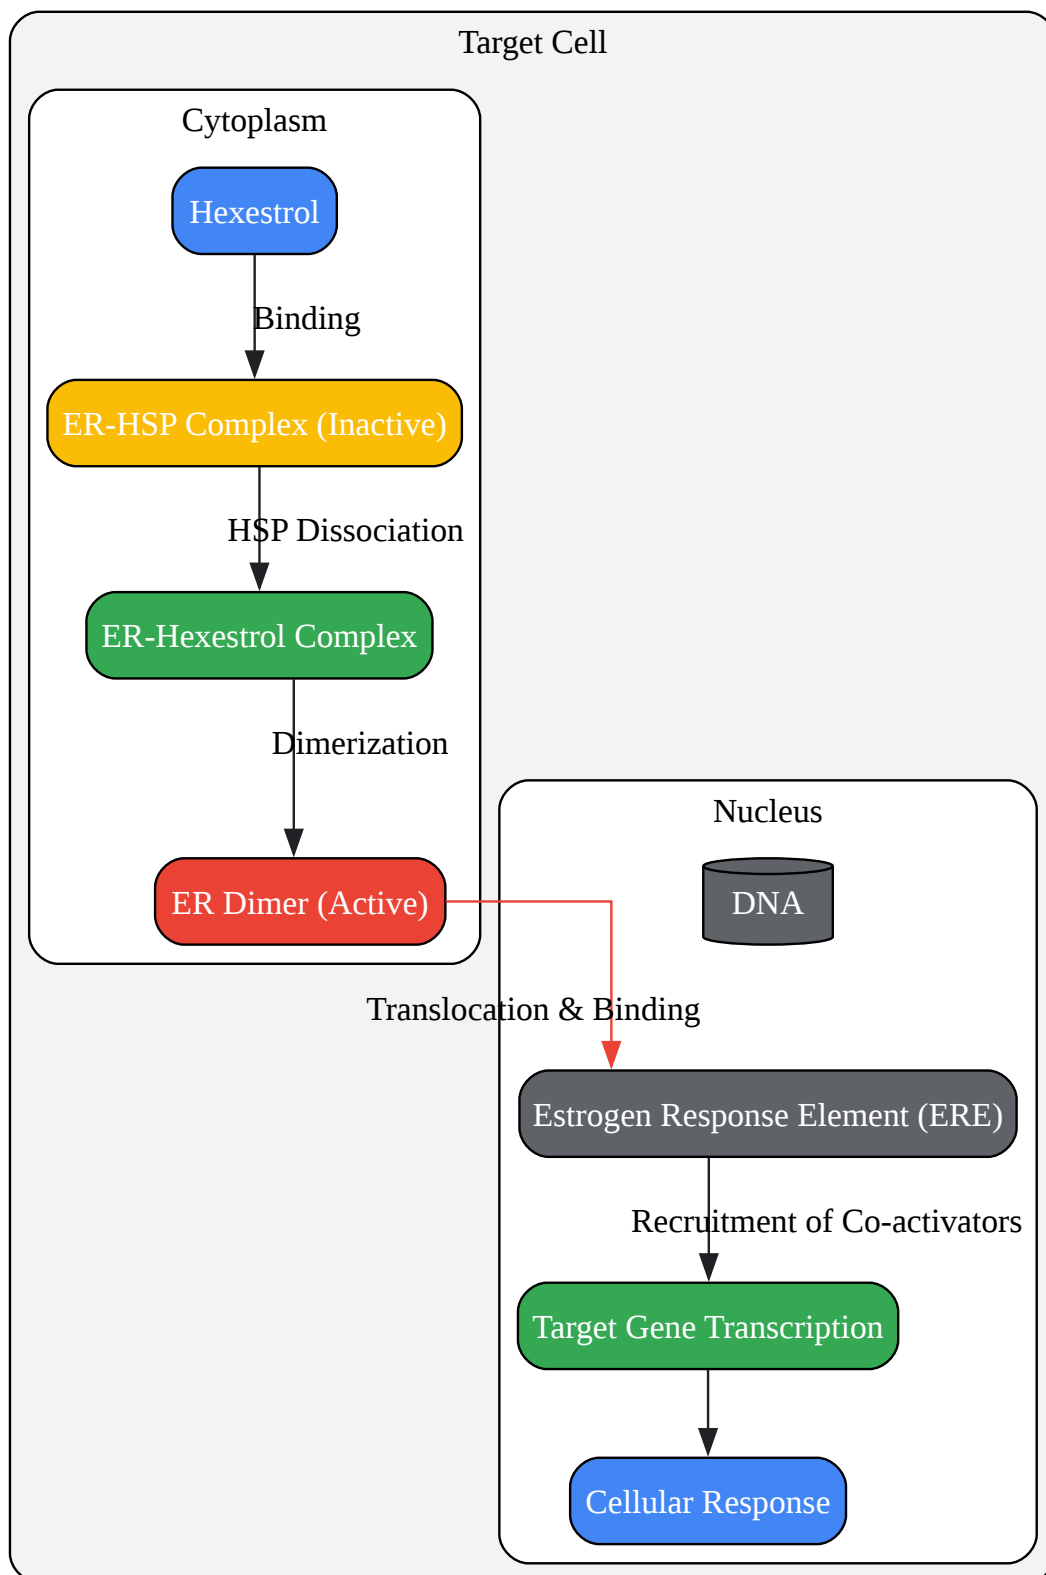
Target Cell

Cytoplasm

Hexestrol

Binding

ER-HSP Complex (Inactive)

HSP Dissociation

ER-Hexestrol Complex

Dimerization

ER Dimer (Active)

Nucleus

DNA

Translocation & Binding

Estrogen Response Element (ERE)

Recruitment of Co-activators

Target Gene Transcription

Cellular Response